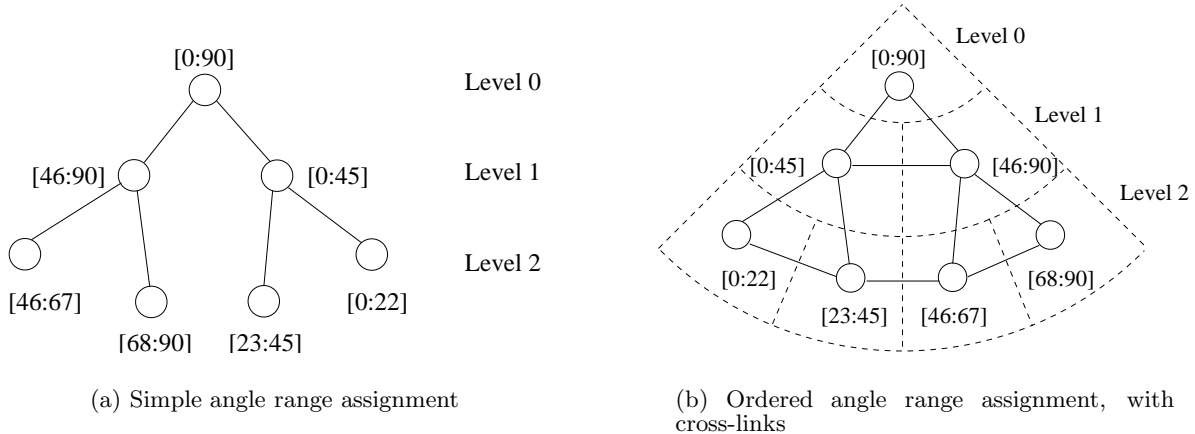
[0:90]

Level 0

[46:90]

[0:45]

Level 1

[46:67]

[68:90]

[23:45]

[0:22]

Level 2

(a) Simple angle range assignment

Level 0

[0:90]

Level 1

[0:45]

[46:90]

Level 2

[0:22]

[23:45]

[46:67]

[68:90]

(b) Ordered angle range assignment, with cross-links